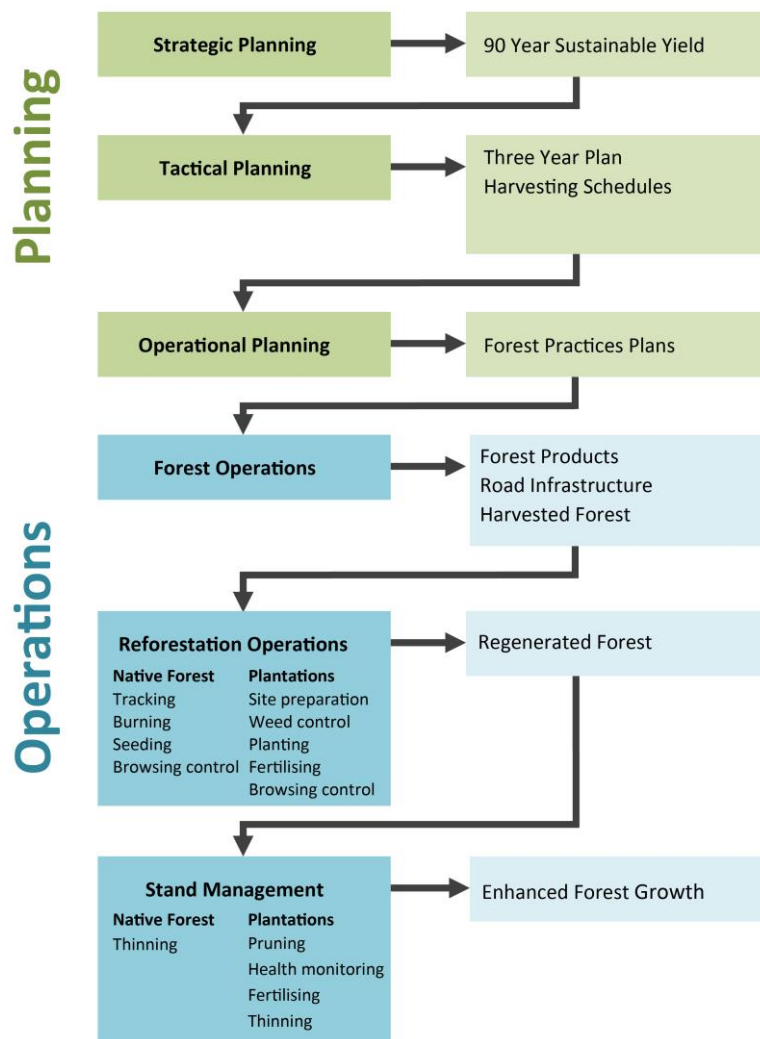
Planning

Strategic Planning

90 Year Sustainable Yield

Tactical Planning

Three Year Plan
Harvesting Schedules

Operational Planning

Forest Practices Plans

Operations

Forest Operations

Forest Products
Road Infrastructure
Harvested Forest

Reforestation Operations

| Native Forest | Plantations |
|---|---|
| Tracking | Site preparation |
| Burning | Weed control |
| Seeding | Planting |
| Browsing control | Fertilising |
| | Browsing control |

Regenerated Forest

Stand Management

| Native Forest | Plantations |
|---|---|
| Thinning | Pruning |
| | Health monitoring |
| | Fertilising |
| | Thinning |

Enhanced Forest Growth